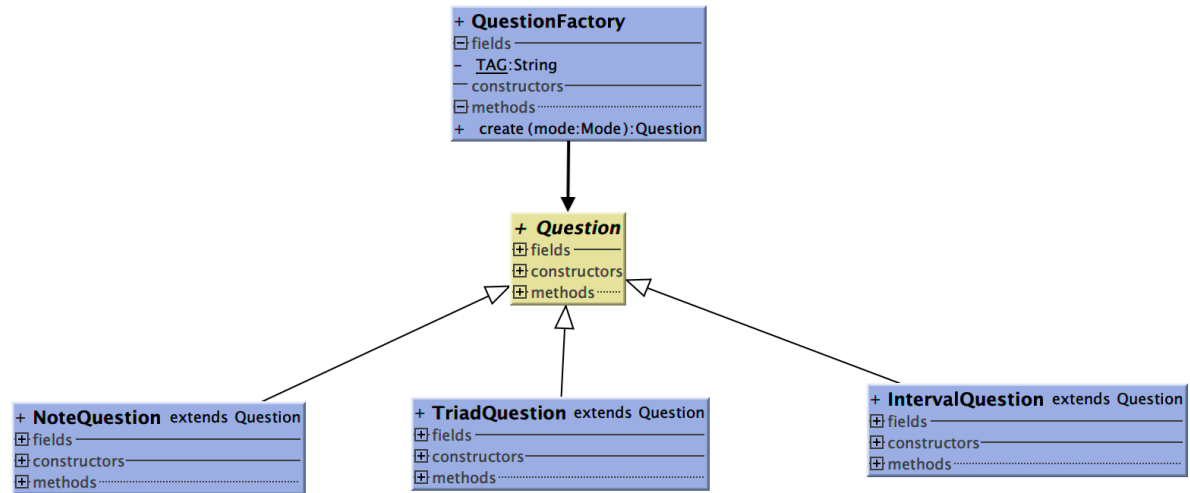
+ QuestionFactory
⊟ fields
- TAG:String
— constructors
⊟ methods
+ create (mode:Mode):Question

+ Question
⊞ fields
⊞ constructors
⊞ methods

+ NoteQuestion extends Question
⊞ fields
⊞ constructors
⊞ methods

+ TriadQuestion extends Question
⊞ fields
⊞ constructors
⊞ methods

+ IntervalQuestion extends Question
⊞ fields
⊞ constructors
⊞ methods